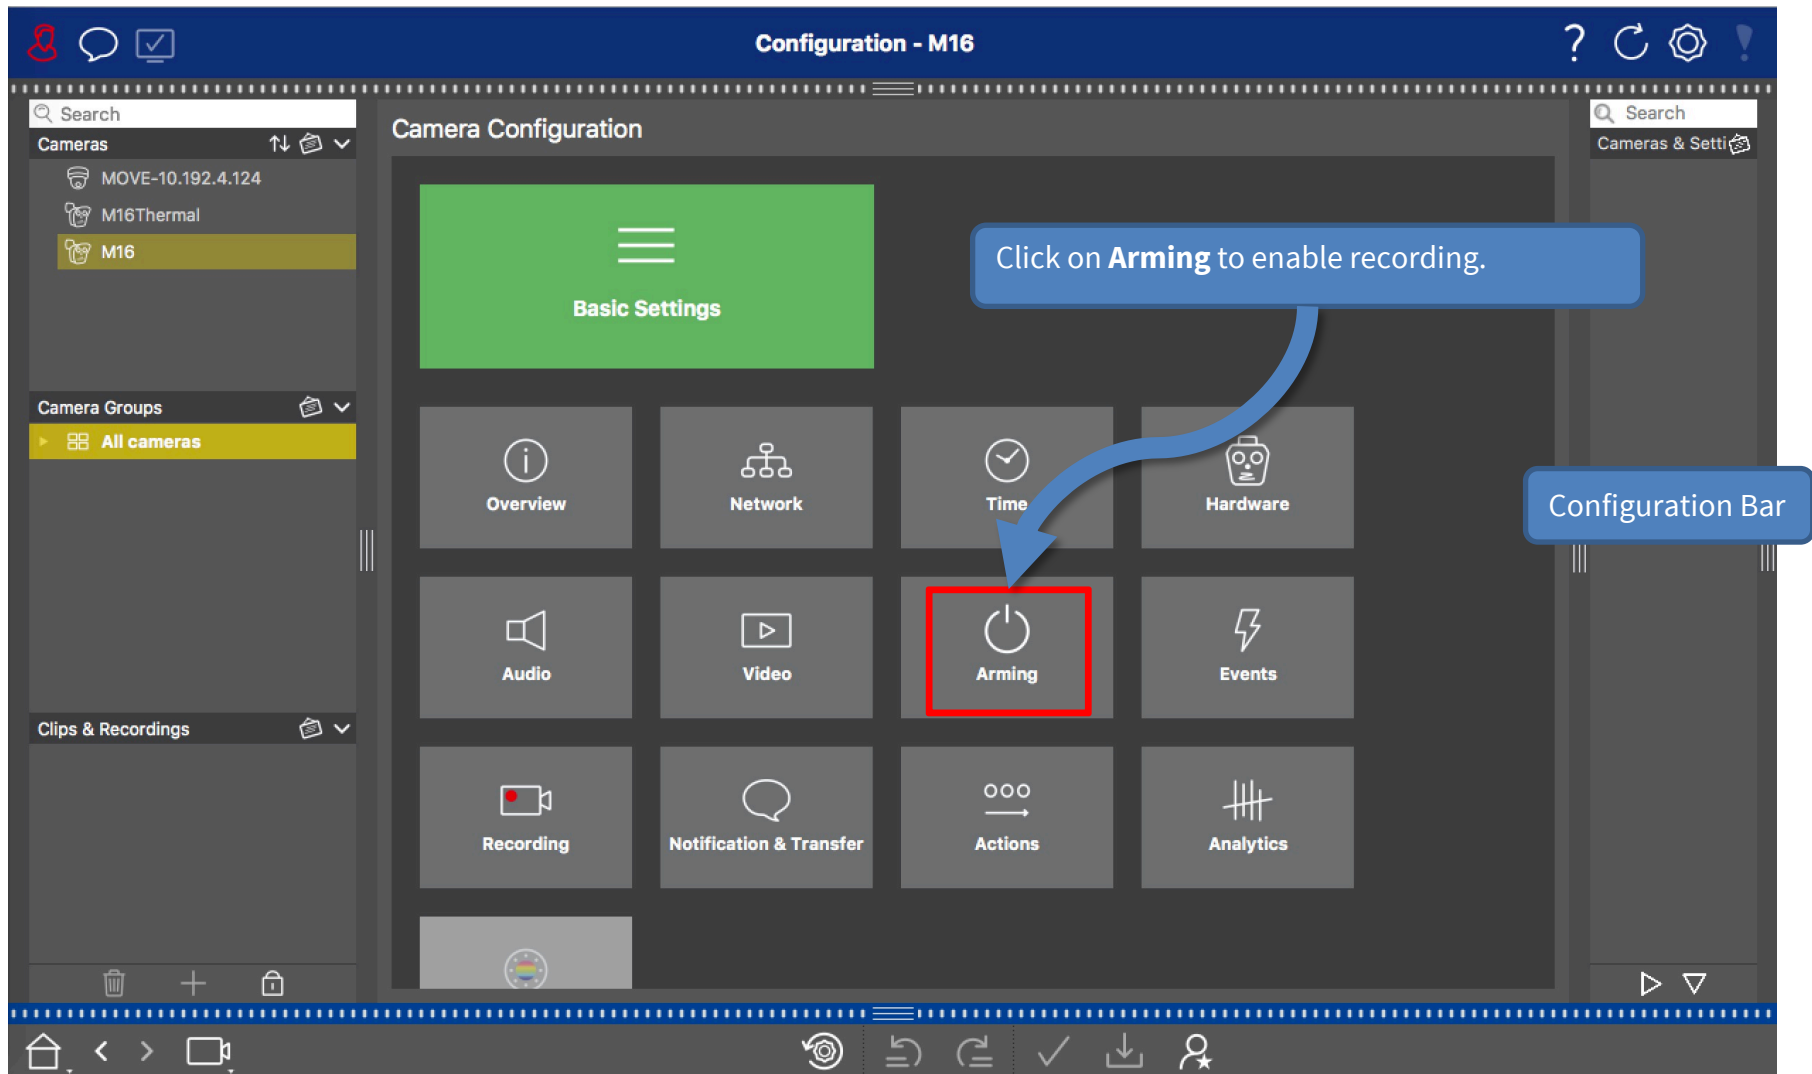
Configuration - M16

Search
Cameras
MOVE-10.192.4.124
M16Thermal
M16

Camera Groups
All cameras

Clips & Recordings

Camera Configuration

Basic Settings

Click on **Arming** to enable recording.

Overview
Network
Time
Hardware
Audio
Video
Arming
Events
Recording
Notification & Transfer
Actions
Analytics

Search
Cameras & Setti

Configuration Bar